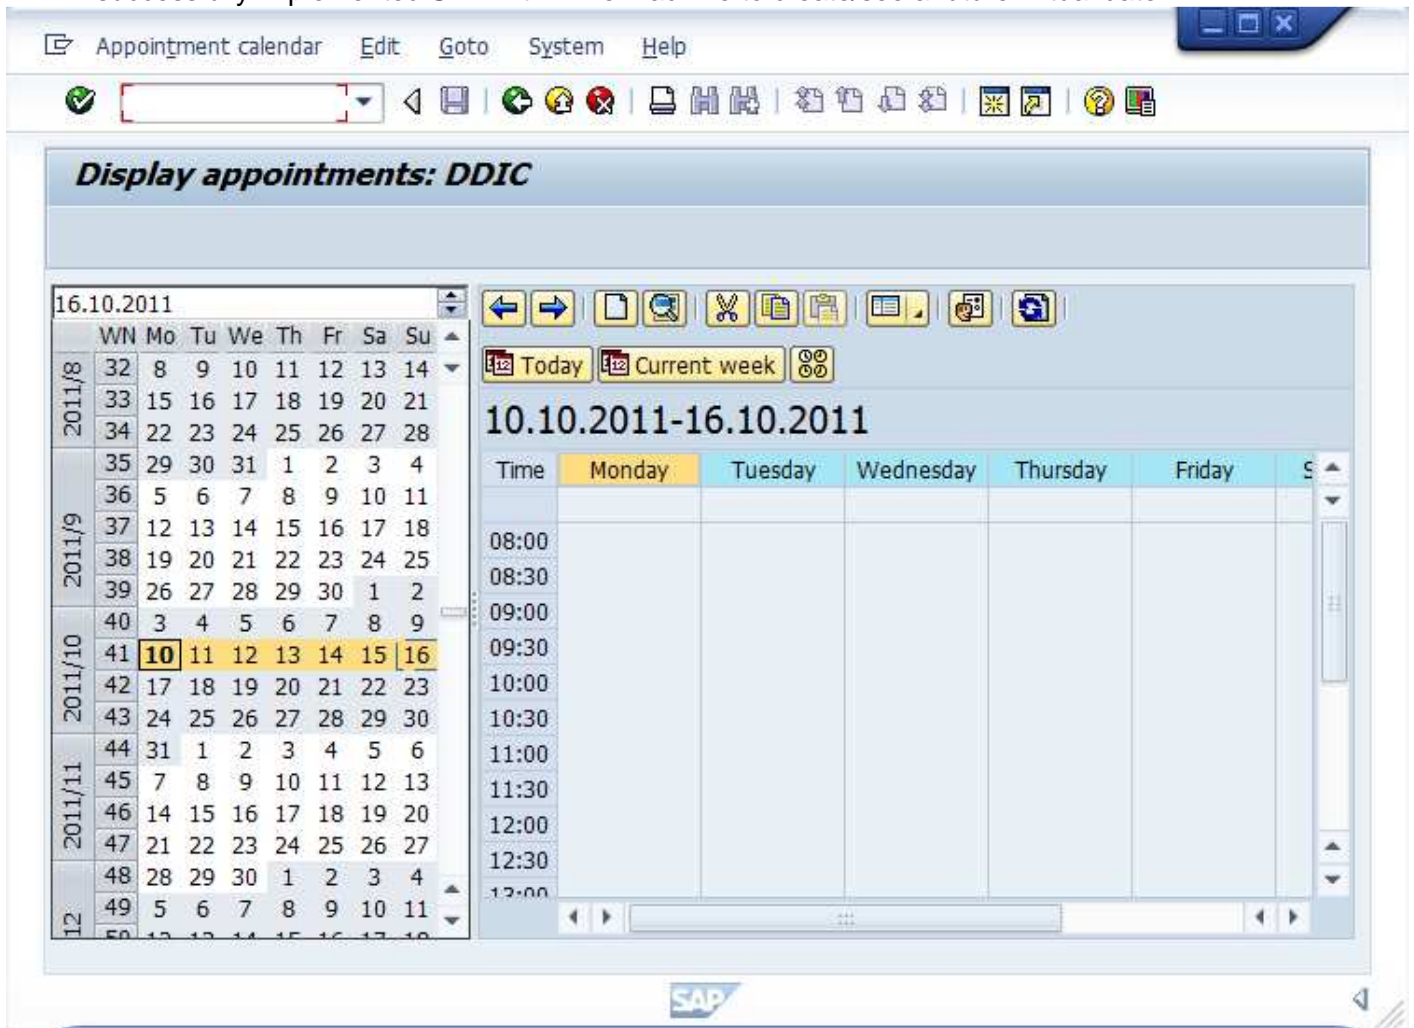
Appointment calendar Edit Goto System Help

Display appointments: DDIC

16.10.2011

| | WN | Mo | Tu | We | Th | Fr | Sa | Su |
|---|---|---|---|---|---|---|---|---|
| 2011/8 | 32 | 8 | 9 | 10 | 11 | 12 | 13 | 14 |
| | 33 | 15 | 16 | 17 | 18 | 19 | 20 | 21 |
| | 34 | 22 | 23 | 24 | 25 | 26 | 27 | 28 |
| 2011/9 | 35 | 29 | 30 | 31 | 1 | 2 | 3 | 4 |
| | 36 | 5 | 6 | 7 | 8 | 9 | 10 | 11 |
| | 37 | 12 | 13 | 14 | 15 | 16 | 17 | 18 |
| | 38 | 19 | 20 | 21 | 22 | 23 | 24 | 25 |
| | 39 | 26 | 27 | 28 | 29 | 30 | 1 | 2 |
| 2011/10 | 40 | 3 | 4 | 5 | 6 | 7 | 8 | 9 |
| | 41 | 10 | 11 | 12 | 13 | 14 | 15 | 16 |
| | 42 | 17 | 18 | 19 | 20 | 21 | 22 | 23 |
| | 43 | 24 | 25 | 26 | 27 | 28 | 29 | 30 |
| 2011/11 | 44 | 31 | 1 | 2 | 3 | 4 | 5 | 6 |
| | 45 | 7 | 8 | 9 | 10 | 11 | 12 | 13 |
| | 46 | 14 | 15 | 16 | 17 | 18 | 19 | 20 |
| | 47 | 21 | 22 | 23 | 24 | 25 | 26 | 27 |
| 12 | 48 | 28 | 29 | 30 | 1 | 2 | 3 | 4 |
| | 49 | 5 | 6 | 7 | 8 | 9 | 10 | 11 |

Today Current week

10.10.2011-16.10.2011

| Time | Monday | Tuesday | Wednesday | Thursday | Friday | S |
|---|---|---|---|---|---|---|
| 08:00 | | | | | | |
| 08:30 | | | | | | |
| 09:00 | | | | | | |
| 09:30 | | | | | | |
| 10:00 | | | | | | |
| 10:30 | | | | | | |
| 11:00 | | | | | | |
| 11:30 | | | | | | |
| 12:00 | | | | | | |
| 12:30 | | | | | | |

SAP